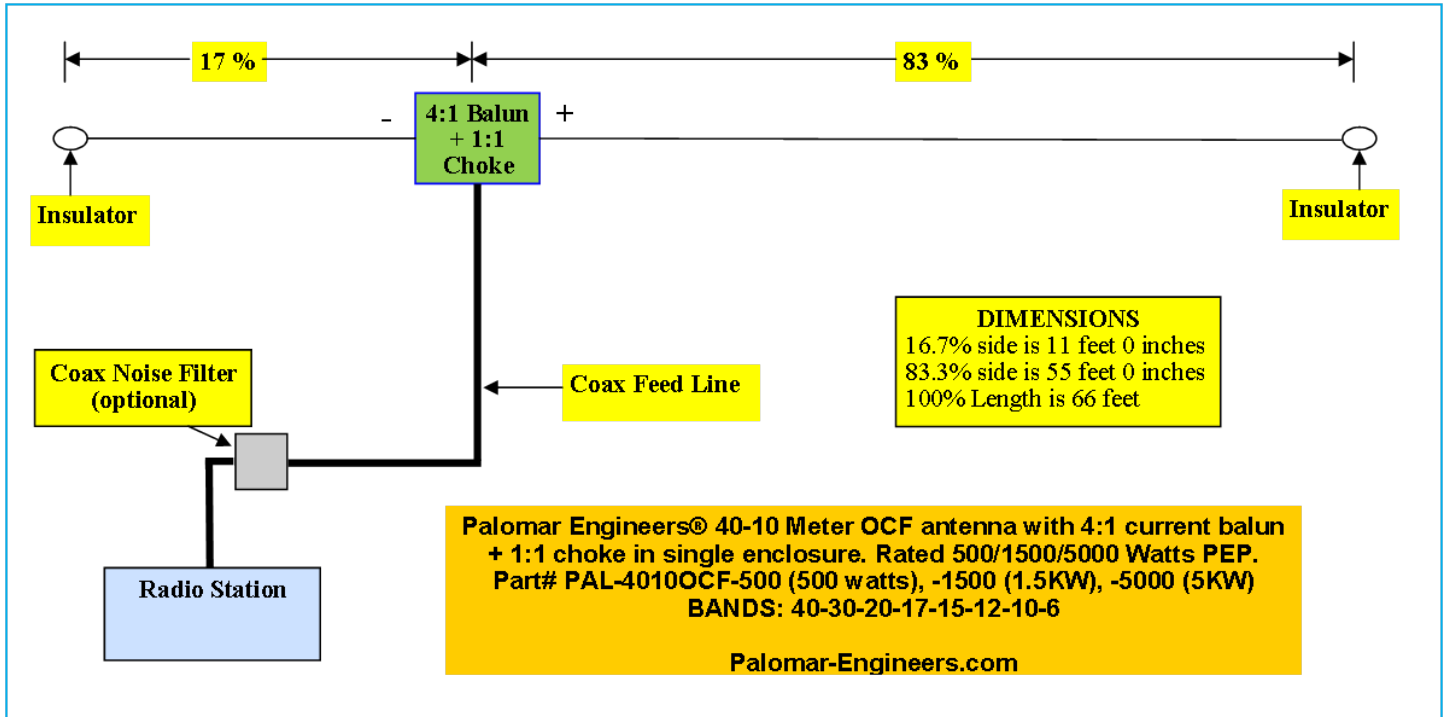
17 %

83 %

-

4:1 Balun + 1:1 Choke

+

Insulator

Insulator

DIMENSIONS
16.7% side is 11 feet 0 inches
83.3% side is 55 feet 0 inches
100% Length is 66 feet

Coax Noise Filter (optional)

Coax Feed Line

Radio Station

Palomar Engineers® 40-10 Meter OCF antenna with 4:1 current balun + 1:1 choke in single enclosure. Rated 500/1500/5000 Watts PEP.
Part# PAL-4010OCF-500 (500 watts), -1500 (1.5KW), -5000 (5KW)
BANDS: 40-30-20-17-15-12-10-6

Palomar-Engineers.com